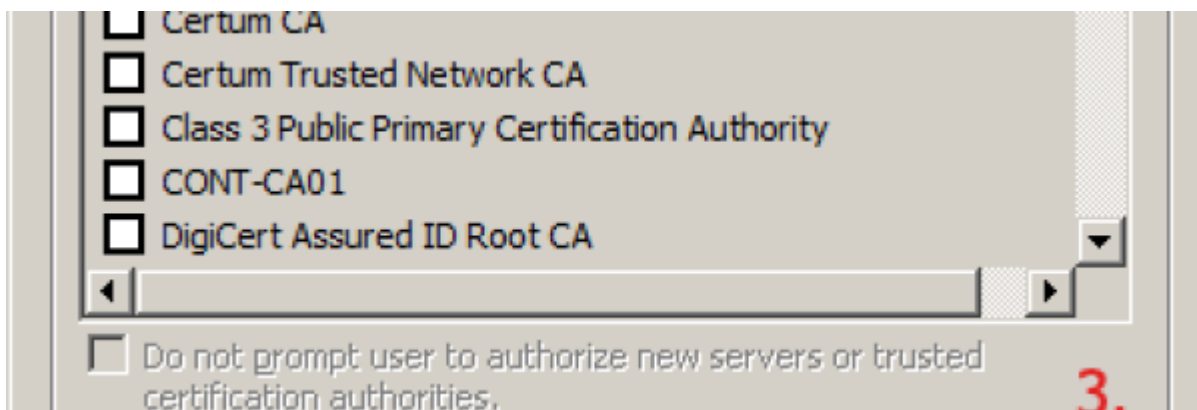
Certum CA
Certum Trusted Network CA
Class 3 Public Primary Certification Authority
CONT-CA01
DigiCert Assured ID Root CA

Do not prompt user to authorize new servers or trusted certification authorities.

3.